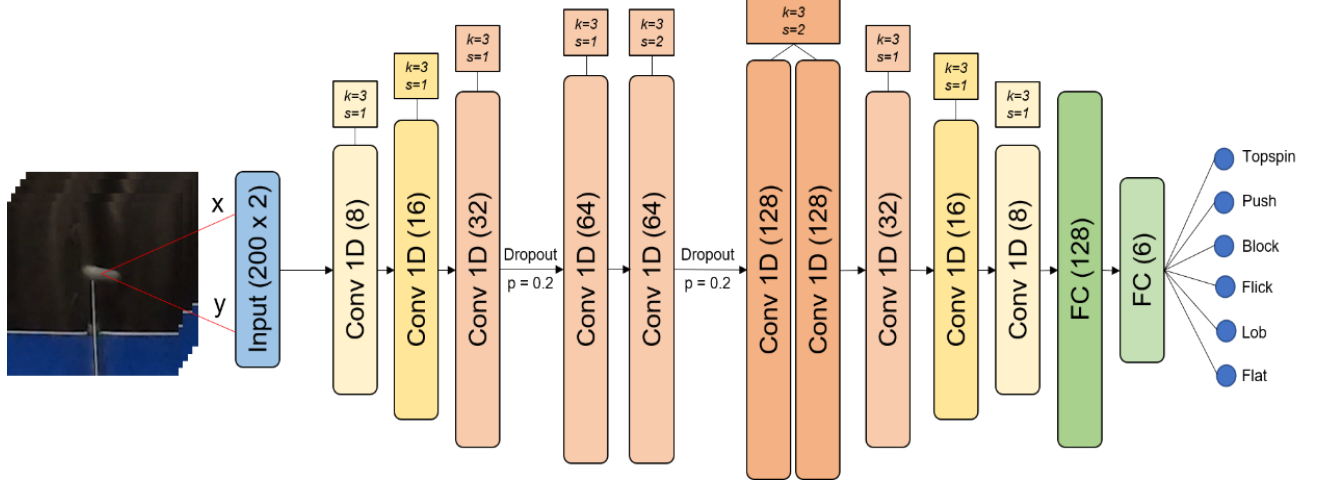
x

y

Input (200 x 2)

k=3
s=1

Conv 1D (8)

k=3
s=1

Conv 1D (16)

k=3
s=1

Conv 1D (32)

Dropout
p = 0.2

k=3
s=1

Conv 1D (64)

k=3
s=2

Conv 1D (64)

Dropout
p = 0.2

k=3
s=2

Conv 1D (128)

Conv 1D (128)

k=3
s=1

Conv 1D (32)

k=3
s=1

Conv 1D (16)

k=3
s=1

Conv 1D (8)

FC (128)

FC (6)

Topspin

Push

Block

Flick

Lob

Flat